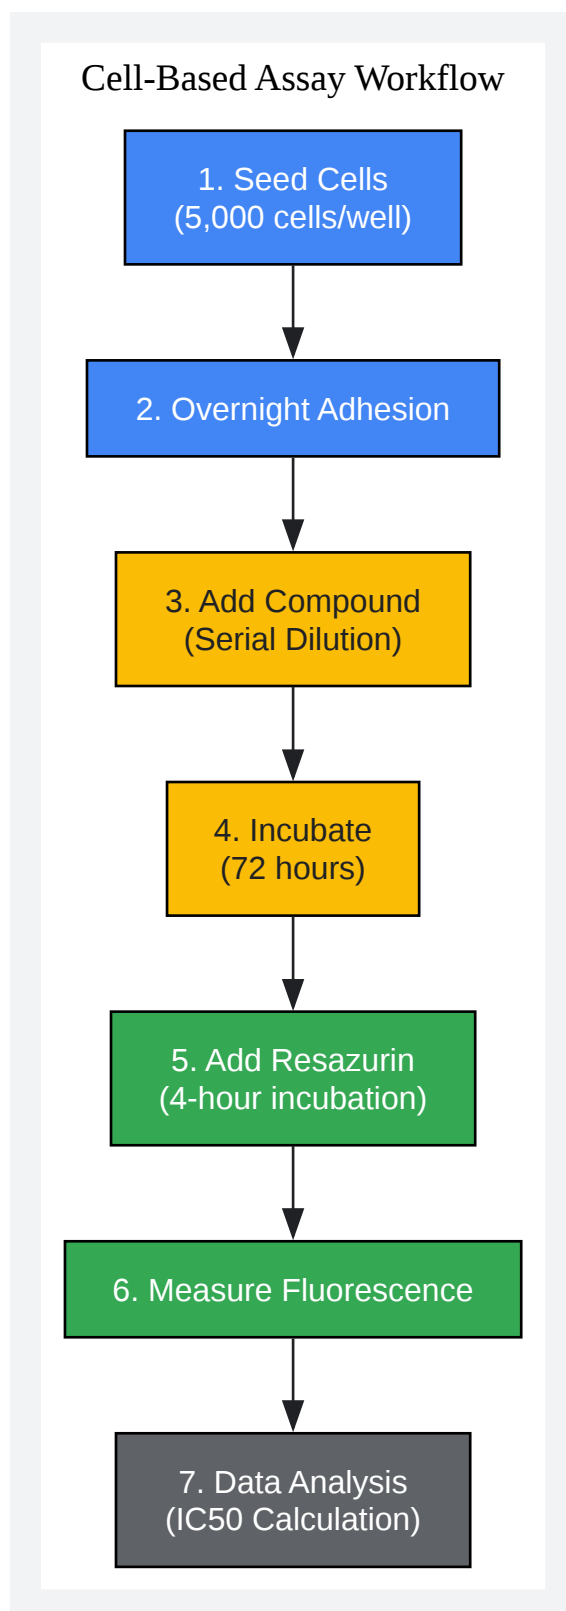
Cell-Based Assay Workflow

1. Seed Cells
(5,000 cells/well)

2. Overnight Adhesion

3. Add Compound
(Serial Dilution)

4. Incubate
(72 hours)

5. Add Resazurin
(4-hour incubation)

6. Measure Fluorescence

7. Data Analysis
(IC50 Calculation)